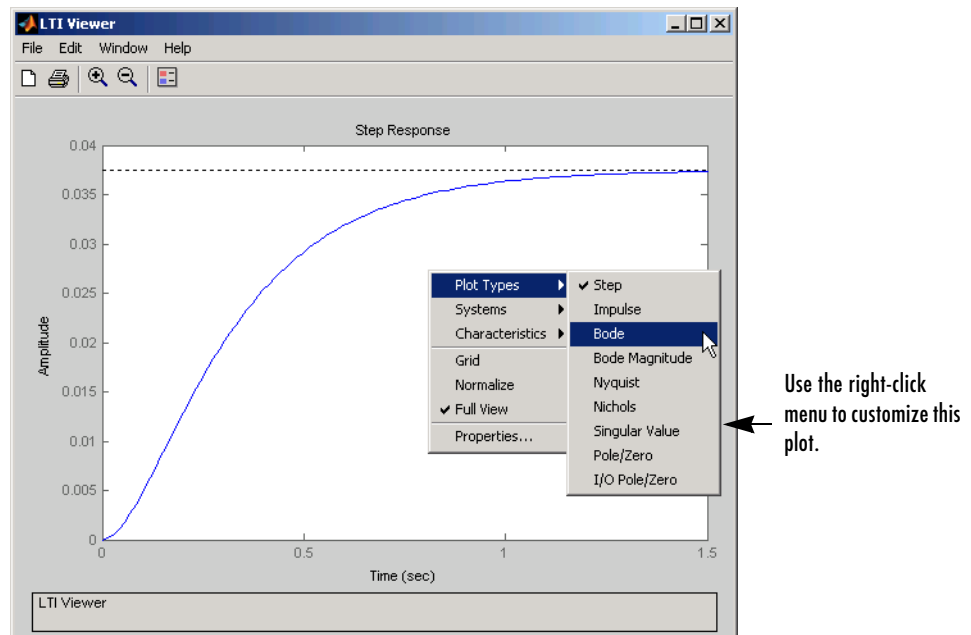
LTI Viewer

File Edit Window Help

Step Response

0.04
0.035
0.03
0.025
0.02
0.015
0.01
0.005
0

Amplitude

0 0.5 1 1.5

Time (sec)

Plot Types
Systems
Characteristics
Grid
Normalize
✔ Full View
Properties...

✔ Step
Impulse
Bode
Bode Magnitude
Nyquist
Nichols
Singular Value
Pole/Zero
I/O Pole/Zero

LTI Viewer

Use the right-click menu to customize this plot.